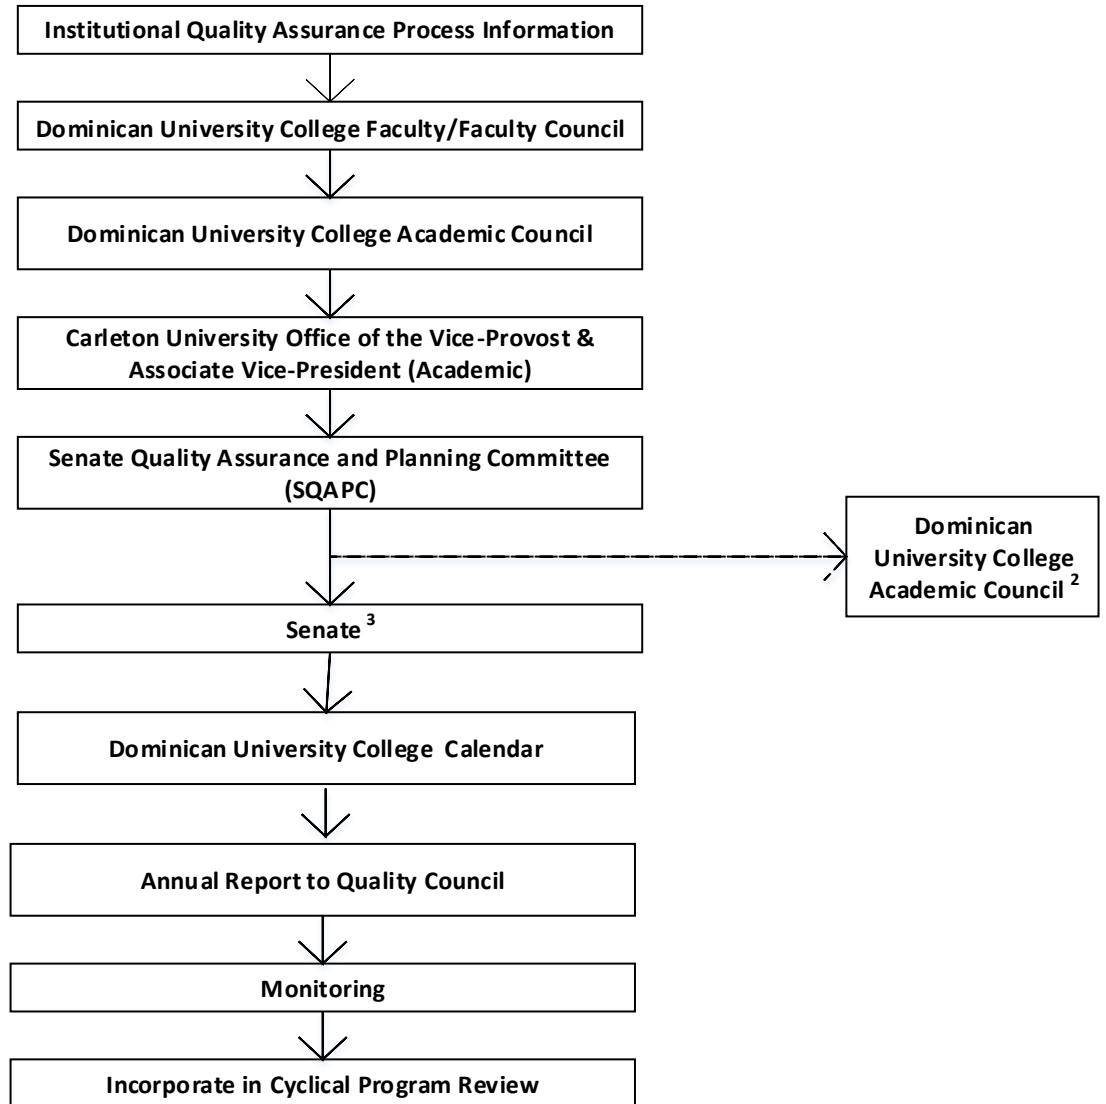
Institutional Quality Assurance Process Information

Dominican University College Faculty/Faculty Council

Dominican University College Academic Council

Carleton University Office of the Vice-Provost & Associate Vice-President (Academic)

Senate Quality Assurance and Planning Committee (SQAPC)

Dominican University College Academic Council $^{2}$

Senate $^{3}$

Dominican University College Calendar

Annual Report to Quality Council

Monitoring

Incorporate in Cyclical Program Review